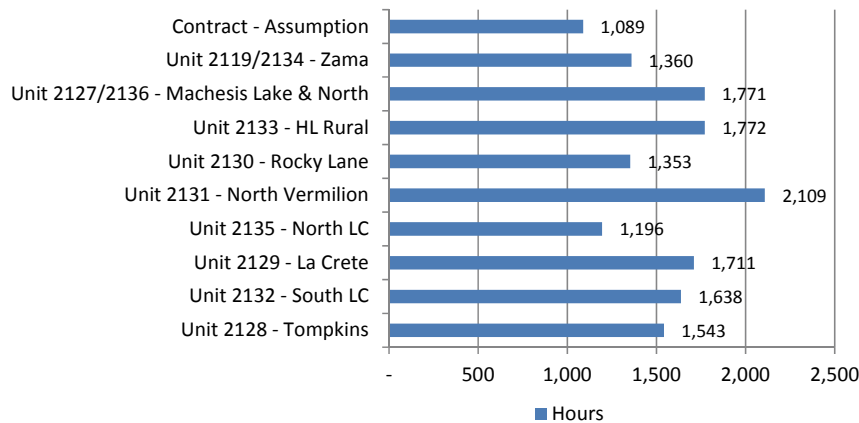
Contract - Assumption 1,089
Unit 2119/2134 - Zama 1,360
Unit 2127/2136 - Machesis Lake & North 1,771
Unit 2133 - HL Rural 1,772
Unit 2130 - Rocky Lane 1,353
Unit 2131 - North Vermilion 2,109
Unit 2135 - North LC 1,196
Unit 2129 - La Crete 1,711
Unit 2132 - South LC 1,638
Unit 2128 - Tompkins 1,543

- 500 1,000 1,500 2,000 2,500

Hours